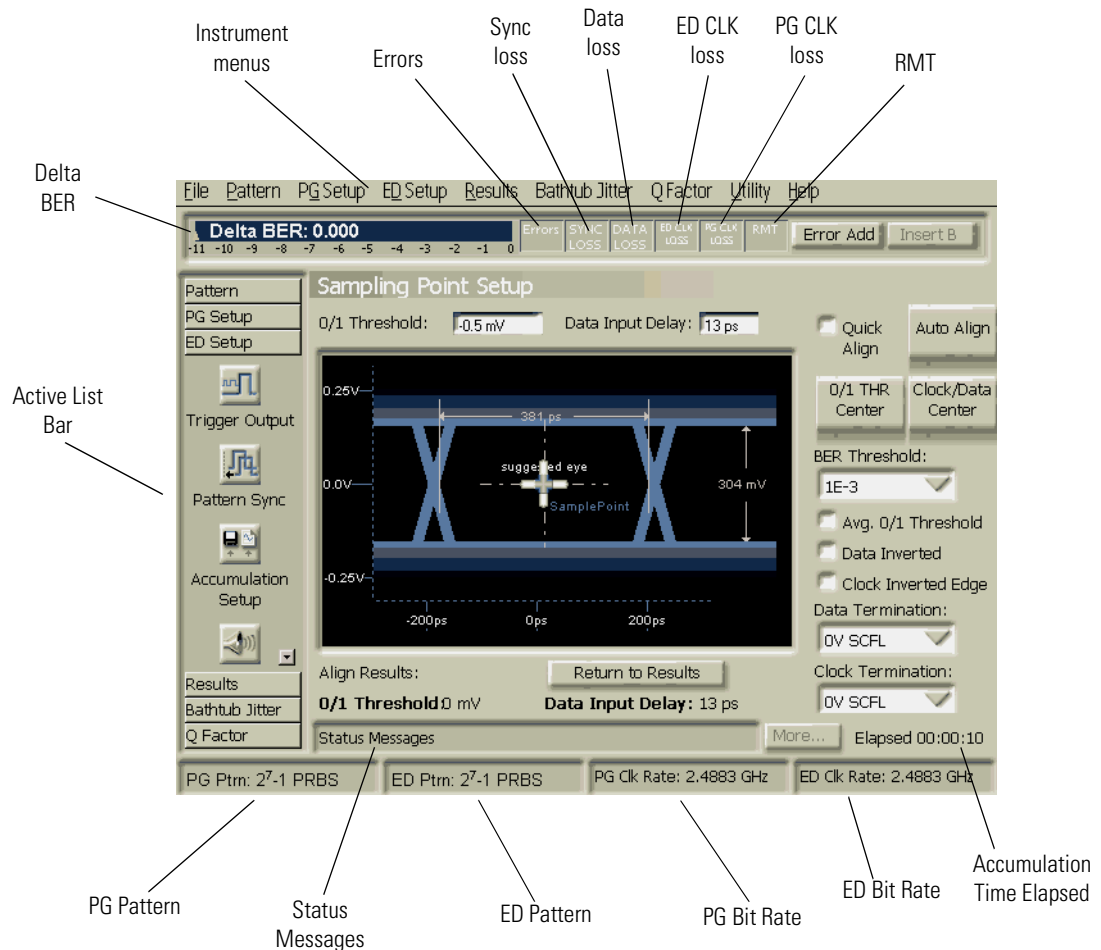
Instrument menus

Errors

Sync loss

Data loss

ED CLK loss

PG CLK loss

RMT

Delta BER

File Pattern PG Setup ED Setup Results Bathtub Jitter Q Factor Utility Help

Delta BER: 0.000

-11 -10 -9 -8 -7 -6 -5 -4 -3 -2 -1 0

Errors SYNC LOSS DATA LOSS ED CLK LOSS PG CLK LOSS RMT Error Add Insert B

Pattern
PG Setup
ED Setup

Trigger Output

Pattern Sync

Accumulation Setup

Results
Bathtub Jitter
Q Factor

Sampling Point Setup

0/1 Threshold: -0.5 mV Data Input Delay: 13 ps

Quick Align

Auto Align

0/1 THR Center

Clock/Data Center

0.25V

381 ps

suggested eye

0.0V

SamplePoint

304 mV

-0.25V

-200ps 0ps 200ps

BER Threshold:

1E-3

Avg. 0/1 Threshold

Data Inverted

Clock Inverted Edge

Data Termination:

0V SCFL

Clock Termination:

0V SCFL

Align Results:

Return to Results

0/1 Threshold: 0 mV Data Input Delay: 13 ps

Status Messages

More...

Elapsed 00:00:10

PG Ptrn: $2^7$-1 PRBS

ED Ptrn: $2^7$-1 PRBS

PG Clk Rate: 2.4883 GHz

ED Clk Rate: 2.4883 GHz

Active List Bar

PG Pattern

Status Messages

ED Pattern

PG Bit Rate

ED Bit Rate

Accumulation Time Elapsed